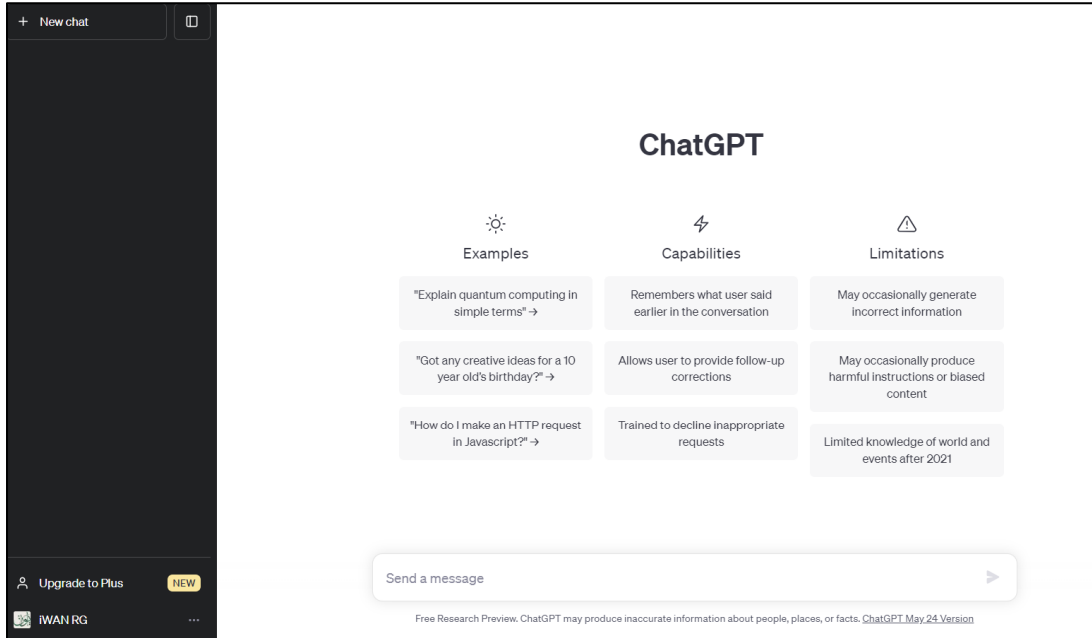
+ New chat

Upgrade to Plus NEW

iWAN RG ...

ChatGPT

Examples

"Explain quantum computing in simple terms" →

"Got any creative ideas for a 10 year old's birthday?" →

"How do I make an HTTP request in Javascript?" →

Capabilities

Remembers what user said earlier in the conversation

Allows user to provide follow-up corrections

Trained to decline inappropriate requests

Limitations

May occasionally generate incorrect information

May occasionally produce harmful instructions or biased content

Limited knowledge of world and events after 2021

Send a message

Free Research Preview. ChatGPT may produce inaccurate information about people, places, or facts. ChatGPT May 24 Version